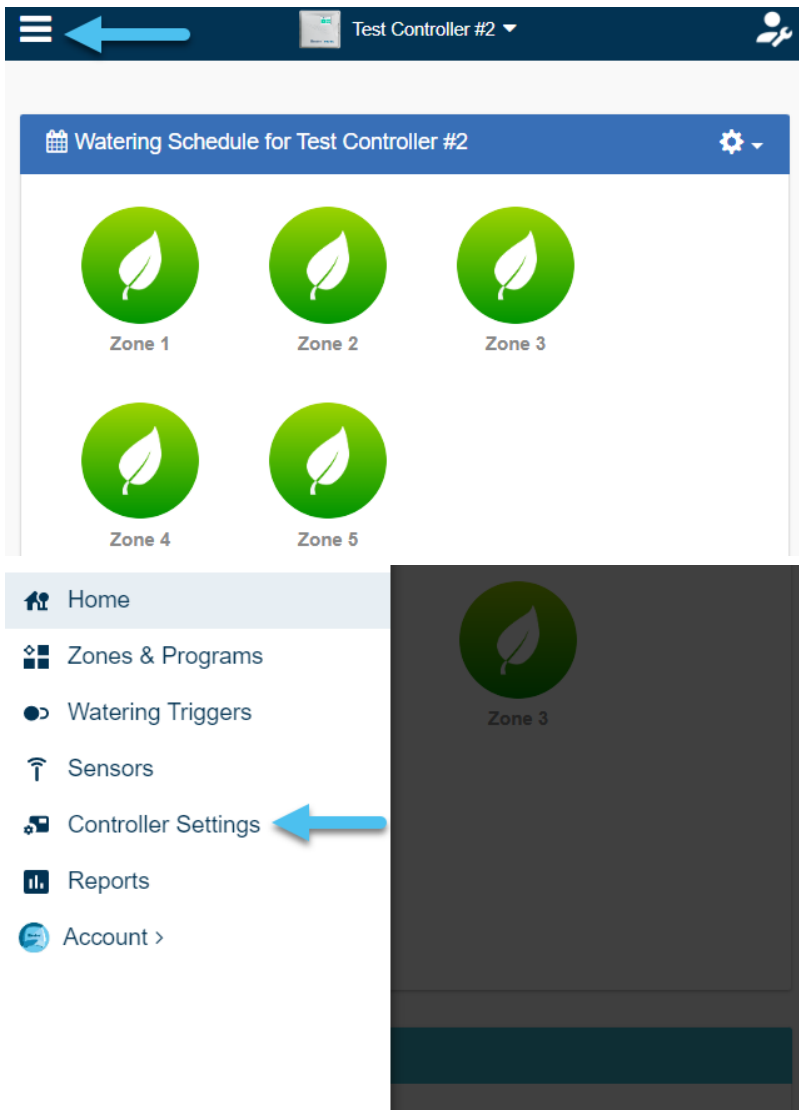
Test Controller #2

Watering Schedule for Test Controller #2

Zone 1

Zone 2

Zone 3

Zone 4

Zone 5

Home

Zones & Programs

Watering Triggers

Sensors

Controller Settings

Reports

Account ›

Zone 3